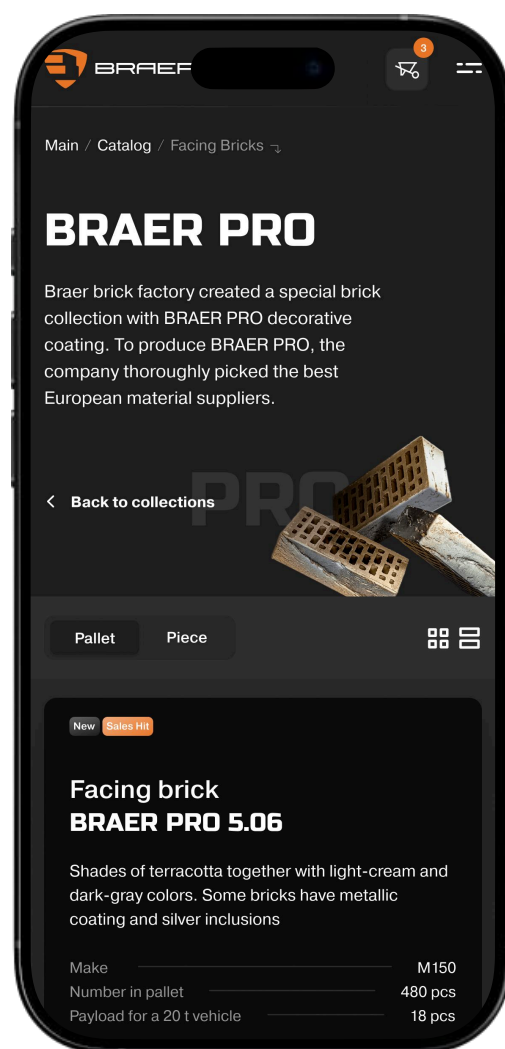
BRAEF

3

Main / Catalog / Facing Bricks

BRAER PRO

Braer brick factory created a special brick collection with BRAER PRO decorative coating. To produce BRAER PRO, the company thoroughly picked the best European material suppliers.

PRO

Back to collections

Pallet Piece

New Sales Hit

Facing brick
BRAER PRO 5.06

Shades of terracotta together with light-cream and dark-gray colors. Some bricks have metallic coating and silver inclusions

| | |
|---|---|
| Make | M150 |
| Number in pallet | 480 pcs |
| Payload for a 20 t vehicle | 18 pcs |